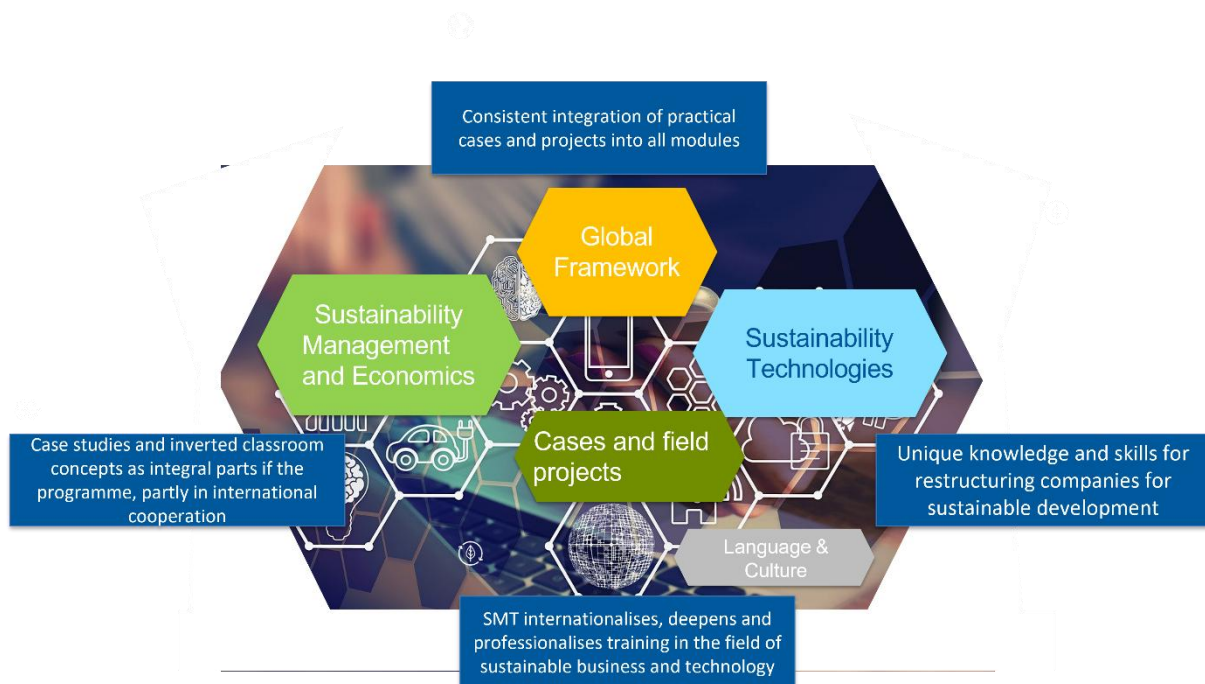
Consistent integration of practical cases and projects into all modules

Global Framework

Sustainability Management and Economics

Sustainability Technologies

Case studies and inverted classroom concepts as integral parts if the programme, partly in international cooperation

Cases and field projects

Unique knowledge and skills for restructuring companies for sustainable development

Language & Culture

SMT internationalises, deepens and professionalises training in the field of sustainable business and technology